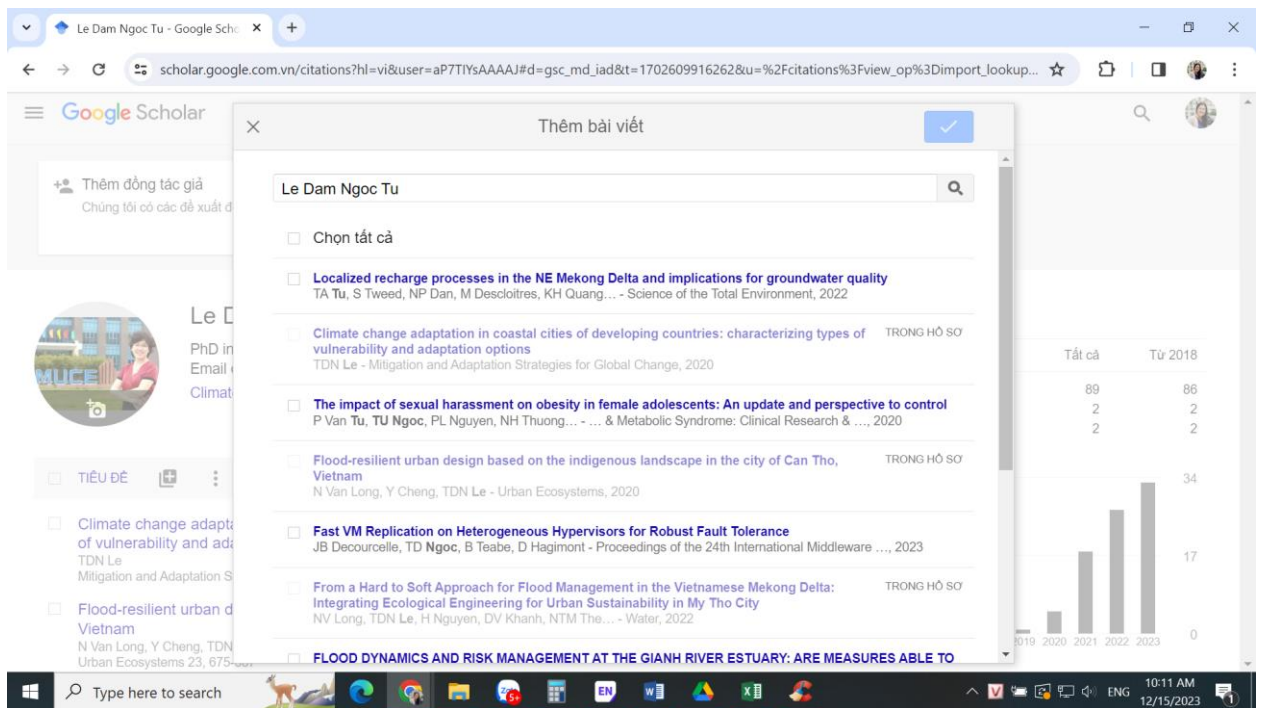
Le Dam Ngoc Tu - Google Scho ×
+
scholar.google.com.vn/citations?hl=vi&user=aP7TIYsAAAAJ#d=gsc_md_iad&t=1702609916262&u=%2Fcitations%3Fview_op%3Dimport_lookup...

Google Scholar

Thêm đồng tác giả
Chúng tôi có các đề xuất đ

Le D
PhD in
Email
Climat

TIÊU ĐỀ

Climate change adapta of vulnerability and ada
TDN Le
Mitigation and Adaptation S

Flood-resilient urban d Vietnam
N Van Long, Y Cheng, TDN
Urban Ecosystems 23, 675-

Thêm bài viết

Le Dam Ngoc Tu

Chọn tất cả

Localized recharge processes in the NE Mekong Delta and implications for groundwater quality
TA Tu, S Tweed, NP Dan, M Descloitres, KH Quang… - Science of the Total Environment, 2022

Climate change adaptation in coastal cities of developing countries: characterizing types of vulnerability and adaptation options
TRONG HỒ SƠ
TDN Le - Mitigation and Adaptation Strategies for Global Change, 2020

The impact of sexual harassment on obesity in female adolescents: An update and perspective to control
P Van Tu, TU Ngoc, PL Nguyen, NH Thuong… - … & Metabolic Syndrome: Clinical Research & …, 2020

Flood-resilient urban design based on the indigenous landscape in the city of Can Tho, Vietnam
TRONG HỒ SƠ
N Van Long, Y Cheng, TDN Le - Urban Ecosystems, 2020

Fast VM Replication on Heterogeneous Hypervisors for Robust Fault Tolerance
JB Decourcelle, TD Ngoc, B Teabe, D Hagimont - Proceedings of the 24th International Middleware …, 2023

From a Hard to Soft Approach for Flood Management in the Vietnamese Mekong Delta: Integrating Ecological Engineering for Urban Sustainability in My Tho City
TRONG HỒ SƠ
NV Long, TDN Le, H Nguyen, DV Khanh, NTM The… - Water, 2022

FLOOD DYNAMICS AND RISK MANAGEMENT AT THE GIANH RIVER ESTUARY: ARE MEASURES ABLE TO

Tất cả | Từ 2018
89 | 86
2 | 2
2 | 2

34
17
0
2019 2020 2021 2022 2023

Type here to search
ENG
10:11 AM
12/15/2023